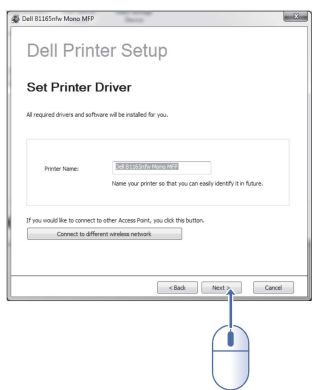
Dell B1165nfw Mono MFP

Dell Printer Setup

Set Printer Driver

All required drivers and software will be installed for you.

Printer Name: Dell B1165nfw Mono MFP

Name your printer so that you can easily identify it in future.

If you would like to connect to other Access Point, you click this button.

Connect to different wireless network

< Back Next > Cancel